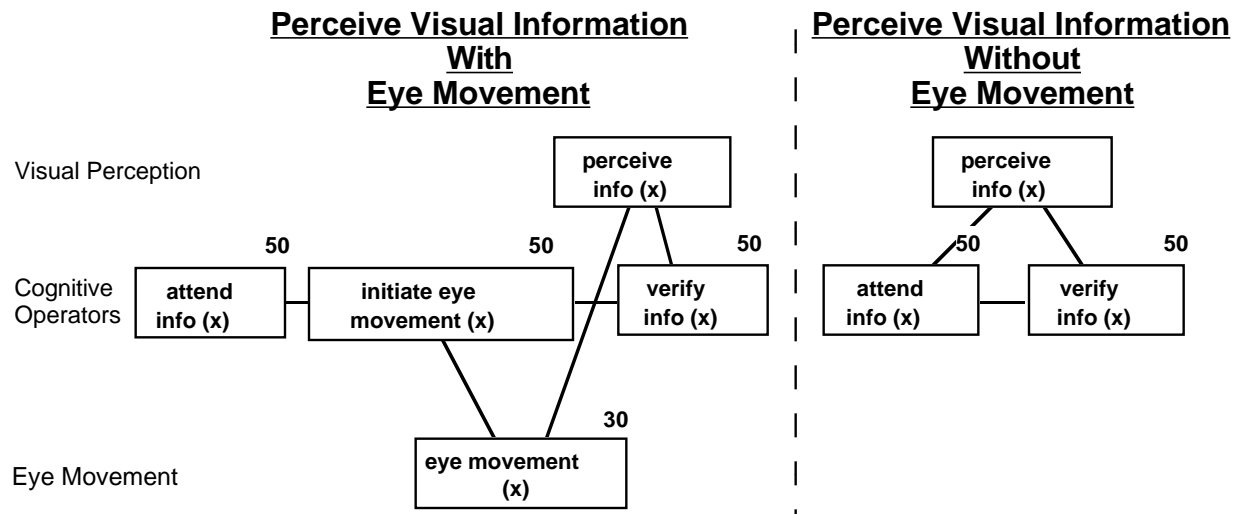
Perceive Visual Information
With
Eye Movement

Perceive Visual Information
Without
Eye Movement

Visual Perception

Cognitive Operators

Eye Movement

perceive info (x)

50

attend info (x)

50

initiate eye movement (x)

50

verify info (x)

30

eye movement (x)

perceive info (x)

50

attend info (x)

50

verify info (x)